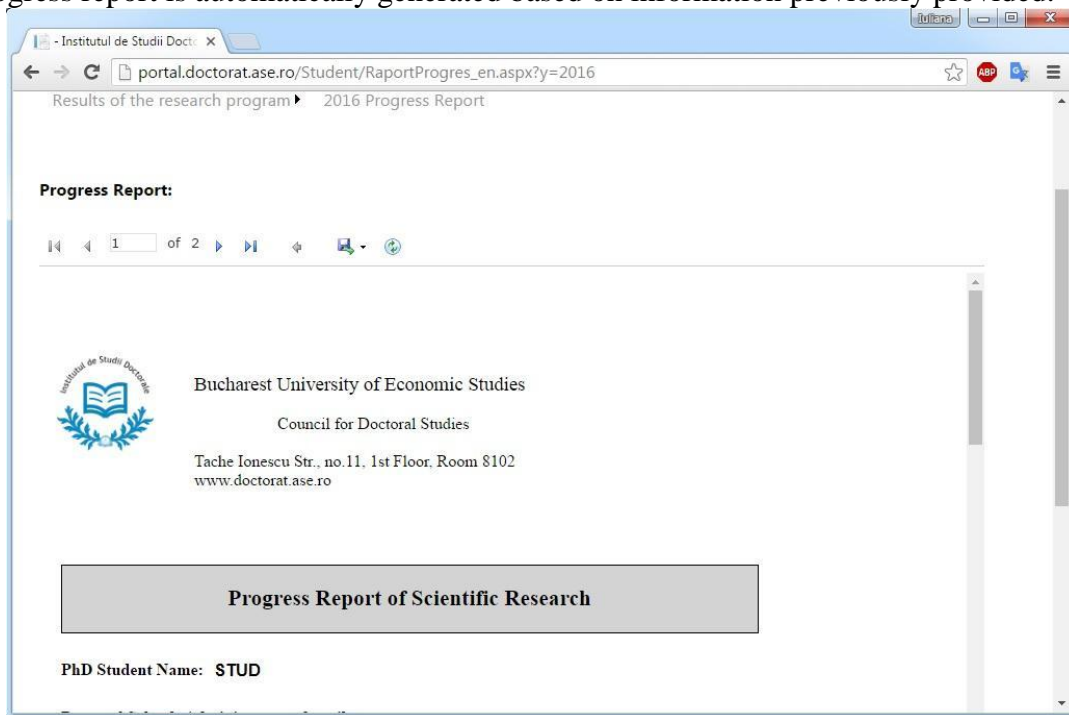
gress report is automatically generated based on information previously provided.

Iuliana

- Institutul de Studii Docto ×

portal.doctorat.ase.ro/Student/RaportProgres_en.aspx?y=2016

ABP

Results of the research program ▸ 2016 Progress Report

Progress Report:

1 of 2

Institutul de Studii Doctorale

Bucharest University of Economic Studies

Council for Doctoral Studies

Tache Ionescu Str., no.11, 1st Floor, Room 8102
www.doctorat.ase.ro

Progress Report of Scientific Research

PhD Student Name: STUD

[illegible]